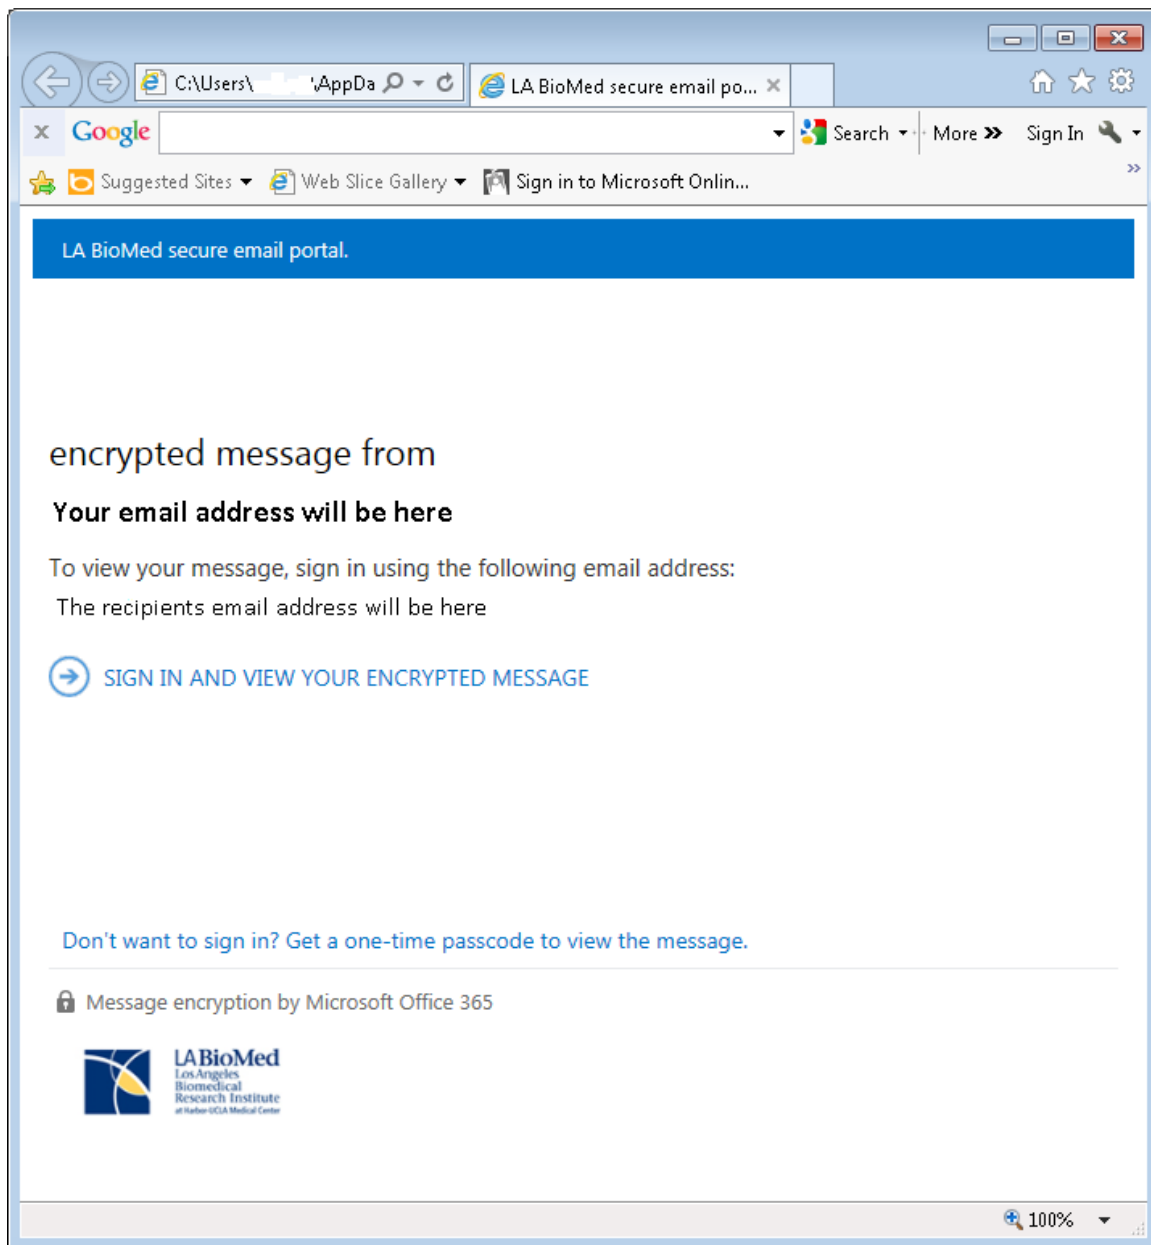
C:\Users\ \AppDa

LA BioMed secure email po...

Google

Search

More »

Sign In

Suggested Sites

Web Slice Gallery

Sign in to Microsoft Onlin...

LA BioMed secure email portal.

encrypted message from

Your email address will be here

To view your message, sign in using the following email address:

The recipients email address will be here

SIGN IN AND VIEW YOUR ENCRYPTED MESSAGE

Don't want to sign in? Get a one-time passcode to view the message.

Message encryption by Microsoft Office 365

LABioMed
Los Angeles Biomedical Research Institute
at Harbor-UCLA Medical Center

100%